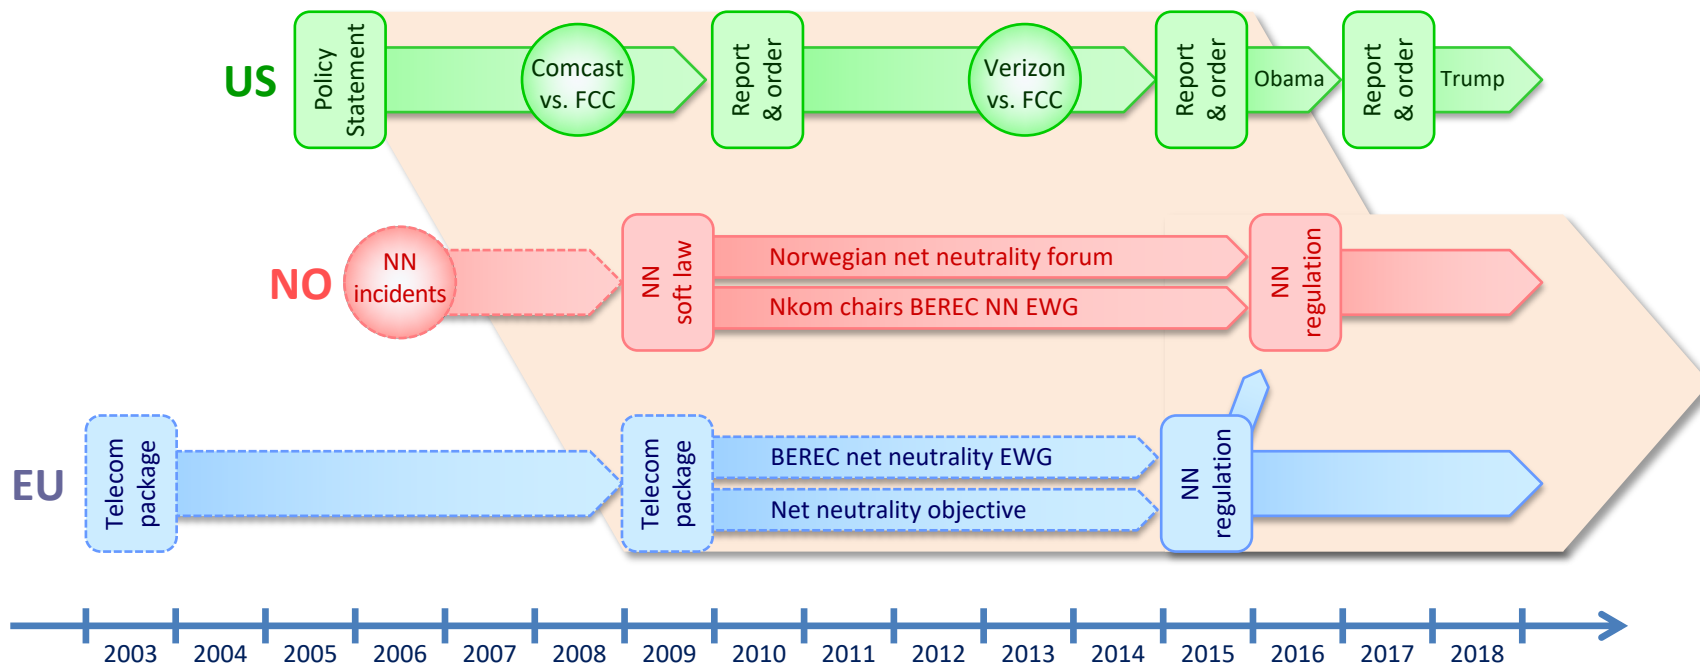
US

Policy Statement

Comcast vs. FCC

Report & order

Verizon vs. FCC

Report & order

Obama

Report & order

Trump

NO

NN incidents

NN soft law

Norwegian net neutrality forum

Nkom chairs BEREC NN EWG

NN regulation

EU

Telecom package

Telecom package

BEREC net neutrality EWG

Net neutrality objective

NN regulation

2003 2004 2005 2006 2007 2008 2009 2010 2011 2012 2013 2014 2015 2016 2017 2018